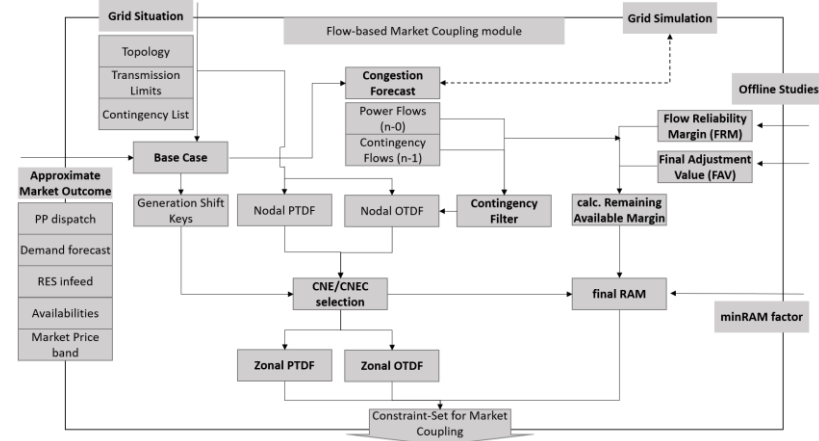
Grid Situation

Flow-based Market Coupling module

Grid Simulation

Topology

Transmission Limits

Contingency List

Congestion Forecast

Offline Studies

Power Flows (n-0)

Contingency Flows (n-1)

Flow Reliability Margin (FRM)

Final Adjustment Value (FAV)

Approximate Market Outcome

Base Case

PP dispatch

Demand forecast

RES infeed

Availabilities

Market Price band

Generation Shift Keys

Nodal PTDF

Nodal OTDF

Contingency Filter

calc. Remaining Available Margin

CNE/CNEC selection

final RAM

minRAM factor

Zonal PTDF

Zonal OTDF

Constraint-Set for Market Coupling